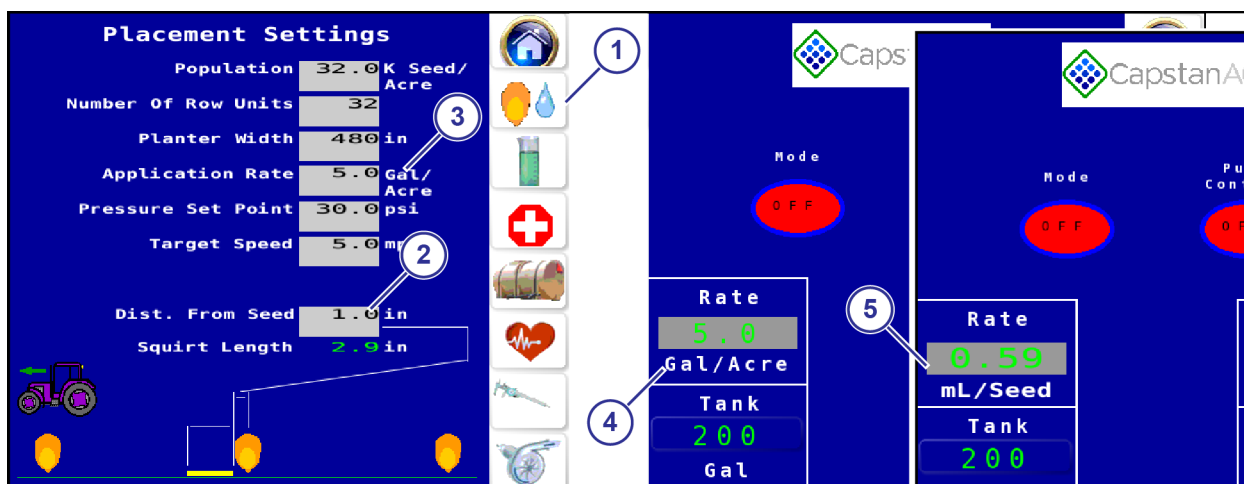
Placement Settings

Population 32.0 K Seed/Acre

Number Of Row Units 32

Planter Width 480 in

Application Rate 5.0 Gal/Acre

Pressure Set Point 30.0 psi

Target Speed 5.0 m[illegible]

Dist. From Seed 1.0 in

Squirt Length 2.9 in

1

2

3

Caps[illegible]

Mode

OFF

Rate

5.0

Gal/Acre

4

Tank

200

Gal

CapstanA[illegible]

Mode

OFF

Pu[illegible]
Con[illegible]

O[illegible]

5

Rate

0.59

mL/Seed

Tank

200